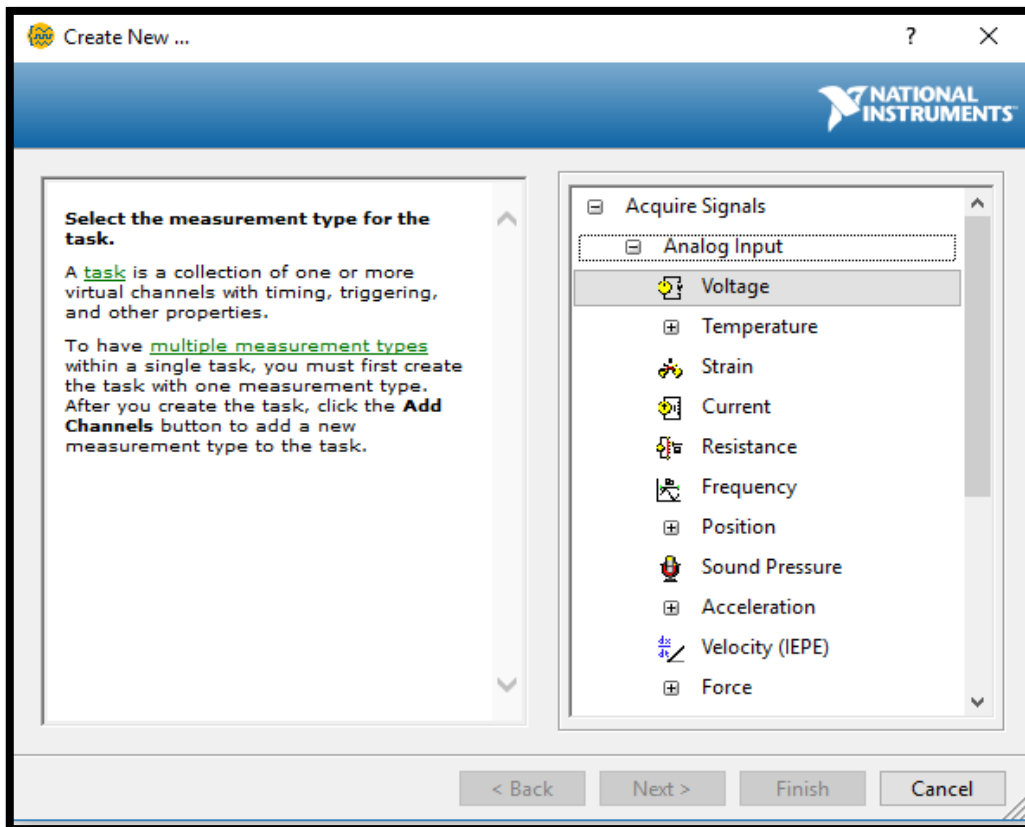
Create New ...

?

NATIONAL INSTRUMENTS

**Select the measurement type for the task.**

A task is a collection of one or more virtual channels with timing, triggering, and other properties.

To have multiple measurement types within a single task, you must first create the task with one measurement type. After you create the task, click the **Add Channels** button to add a new measurement type to the task.

Acquire Signals
Analog Input
Voltage
Temperature
Strain
Current
Resistance
Frequency
Position
Sound Pressure
Acceleration
Velocity (IEPE)
Force

< Back
Next >
Finish
Cancel